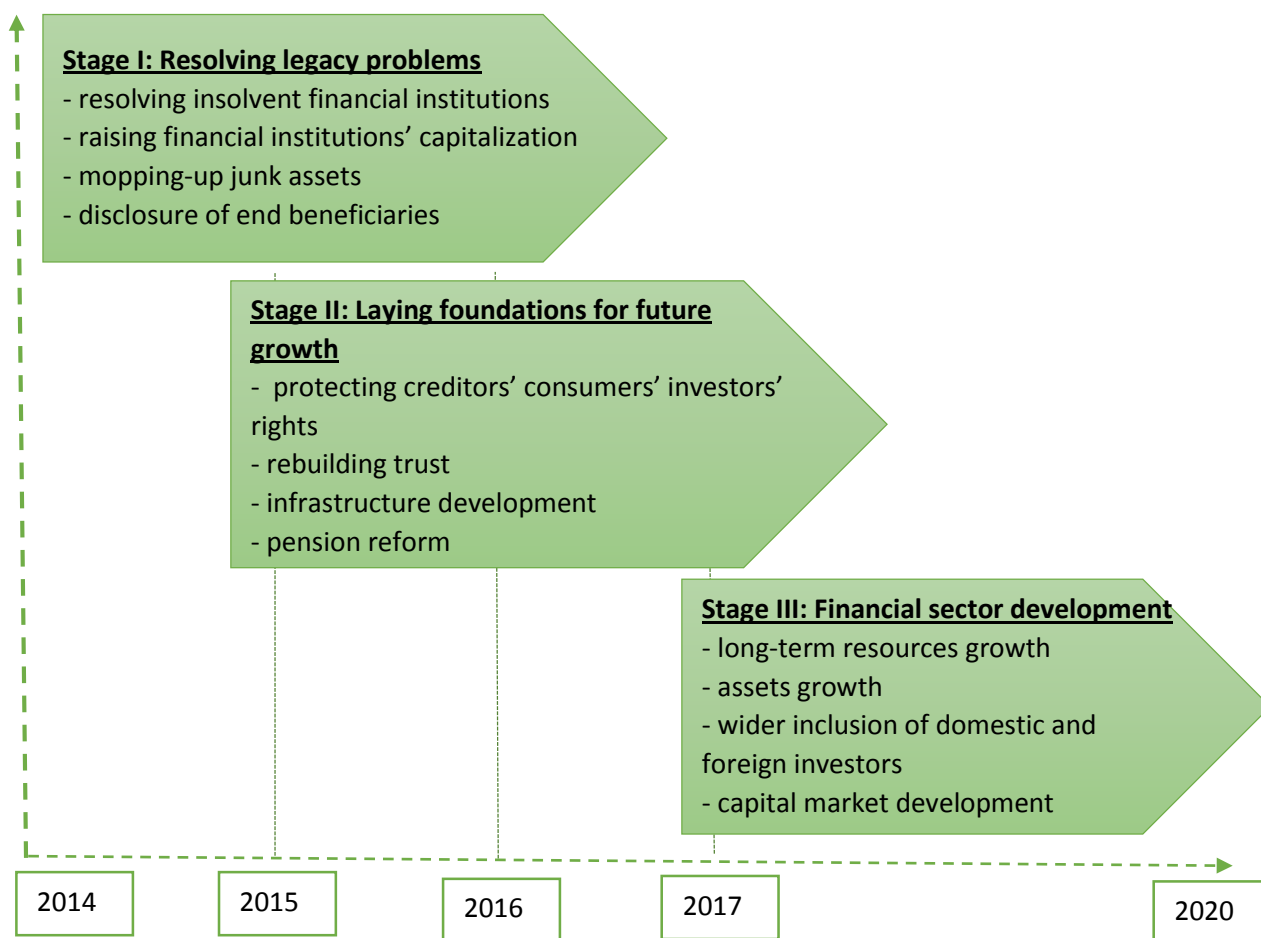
Stage I: Resolving legacy problems
- resolving insolvent financial institutions
- raising financial institutions' capitalization
- mopping-up junk assets
- disclosure of end beneficiaries

Stage II: Laying foundations for future growth
- protecting creditors' consumers' investors' rights
- rebuilding trust
- infrastructure development
- pension reform

Stage III: Financial sector development
- long-term resources growth
- assets growth
- wider inclusion of domestic and foreign investors
- capital market development

2014
2015
2016
2017
2020